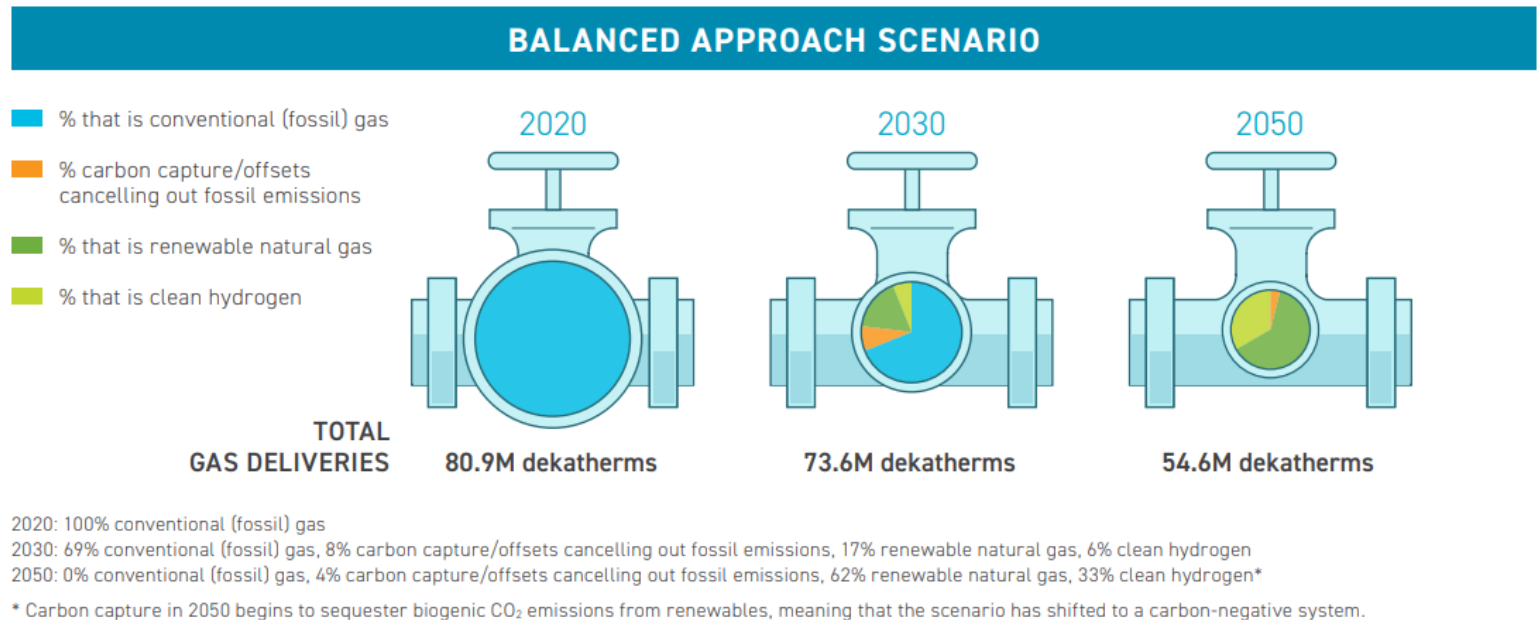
BALANCED APPROACH SCENARIO

% that is conventional (fossil) gas

% carbon capture/offsets cancelling out fossil emissions

% that is renewable natural gas

% that is clean hydrogen

2020

2030

2050

TOTAL GAS DELIVERIES

80.9M dekatherms

73.6M dekatherms

54.6M dekatherms

2020: 100% conventional (fossil) gas

2030: 69% conventional (fossil) gas, 8% carbon capture/offsets cancelling out fossil emissions, 17% renewable natural gas, 6% clean hydrogen

2050: 0% conventional (fossil) gas, 4% carbon capture/offsets cancelling out fossil emissions, 62% renewable natural gas, 33% clean hydrogen*

* Carbon capture in 2050 begins to sequester biogenic $CO_2$ emissions from renewables, meaning that the scenario has shifted to a carbon-negative system.